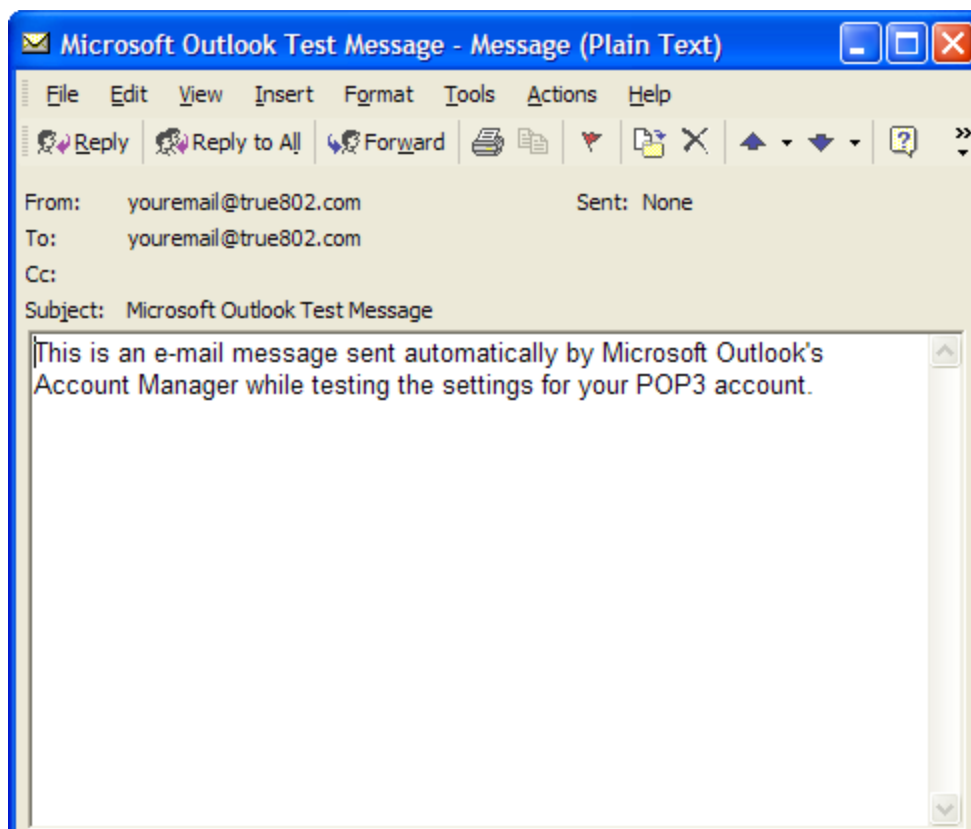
Microsoft Outlook Test Message - Message (Plain Text)

File Edit View Insert Format Tools Actions Help

Reply Reply to All Forward

From: youremail@true802.com Sent: None
To: youremail@true802.com
Cc:
Subject: Microsoft Outlook Test Message

This is an e-mail message sent automatically by Microsoft Outlook's Account Manager while testing the settings for your POP3 account.